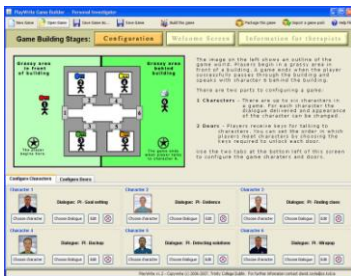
PlayWrite Game Builder - Personal Investigator

New Game | Open Game | Save Game As... | Save Game | Build the game | Package the game | Import a game pack | Help

Game Building Stages: Configuration | Welcome Screen | Information for therapists

Grassy area in front of building

Grassy area behind building

The player begins here

The game ends when player reaches the final character

The image on the left shows an outline of the game world. Players begin in a grassy area in front of a building. A game ends when the player successfully passes through the building and speaks with character 6 behind the building.

There are two parts to configuring a game:

1 Characters - There are up to six characters in a game. For each character the dialogue delivered and appearance of the character can be changed.

2 Doors - Players receive keys for talking to characters. You can set the order in which players meet characters by choosing the keys required to unlock each door.

Use the two tabs at the bottom left of this screen to configure the game characters and doors.

Configure Characters | Configure Doors

Character 1
Dialogue: PI - Goal setting
Choose Character | Choose Dialogue | Edit

Character 2
Dialogue: PI - Evidence
Choose Character | Choose Dialogue | Edit

Character 3
Dialogue: PI - Dealing clues
Choose Character | Choose Dialogue | Edit

Character 4
Dialogue: PI - Roadmap
Choose Character | Choose Dialogue | Edit

Character 5
Dialogue: PI - Extracting solutions
Choose Character | Choose Dialogue | Edit

Character 6
Dialogue: PI - Wrapup
Choose Character | Choose Dialogue | Edit

PlayWrite v1.2 - Copyright (c) 2006-2007, Trinity College Dublin. For further information contact david.coyle@cs.tcd.ie